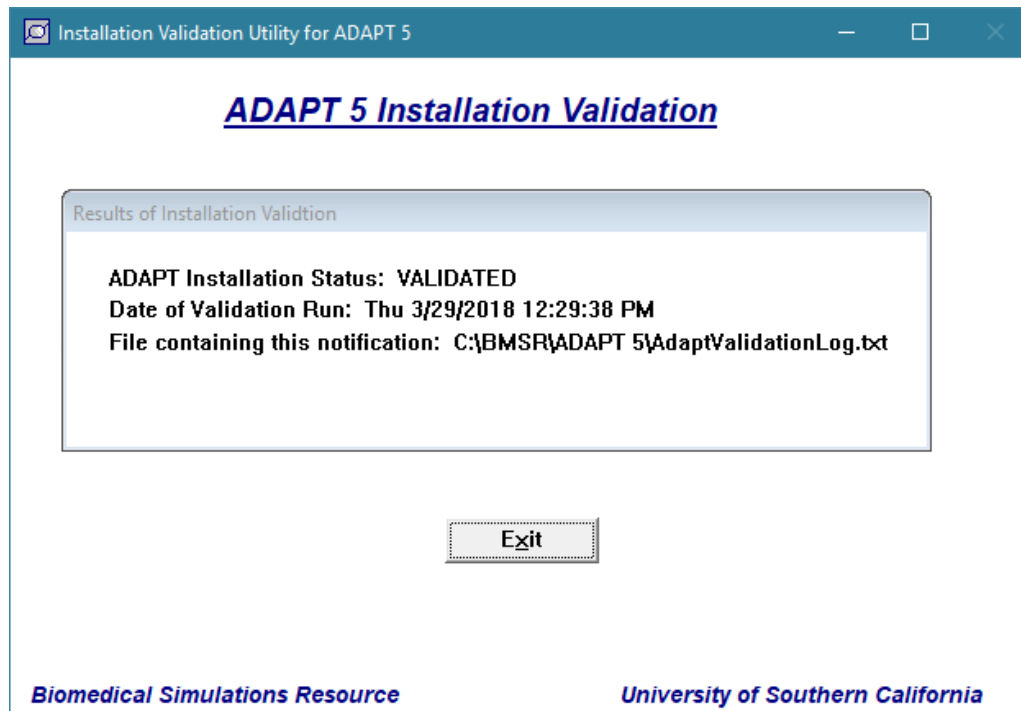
Installation Validation Utility for ADAPT 5

ADAPT 5 Installation Validation

Results of Installation Validtion

ADAPT Installation Status: VALIDATED
Date of Validation Run: Thu 3/29/2018 12:29:38 PM
File containing this notification: C:\BMSR\ADAPT 5\AdaptValidationLog.txt

Exit

Biomedical Simulations Resource

University of Southern California